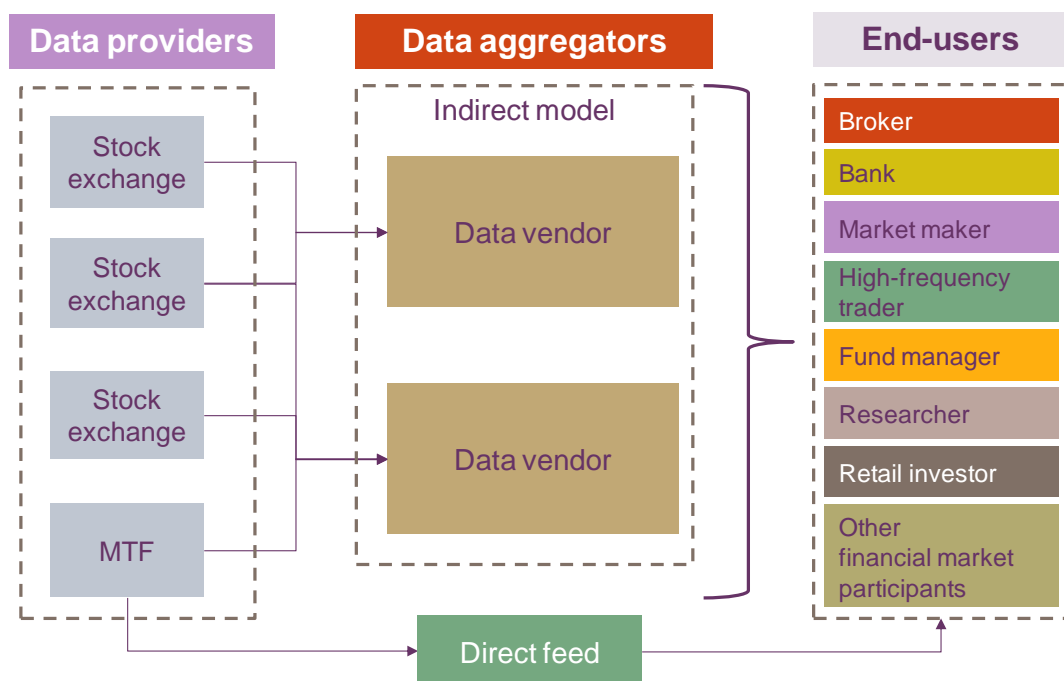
Data providers

Data aggregators

End-users

Indirect model

Stock exchange

Stock exchange

Stock exchange

MTF

Data vendor

Data vendor

Broker

Bank

Market maker

High-frequency trader

Fund manager

Researcher

Retail investor

Other financial market participants

Direct feed